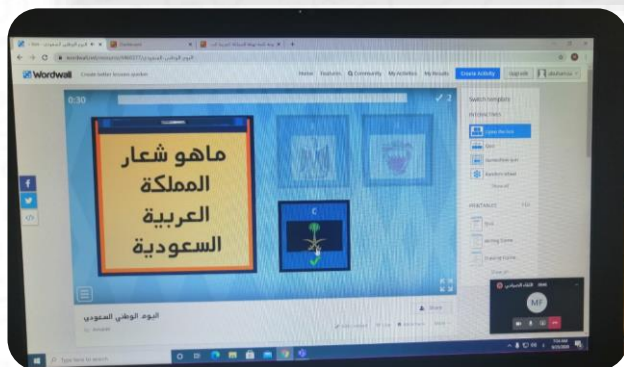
Wordwall Create better lessons quicker

Home Features Community My Activities My Results Create Activity Upgrade

0:30

2

ماهو شعار المملكة العربية السعودية

C

Switch template

Copy this link

Quiz

Random wheel

Show all

Print

Share

اليوم الوطني السعودي

MF

Type here to search